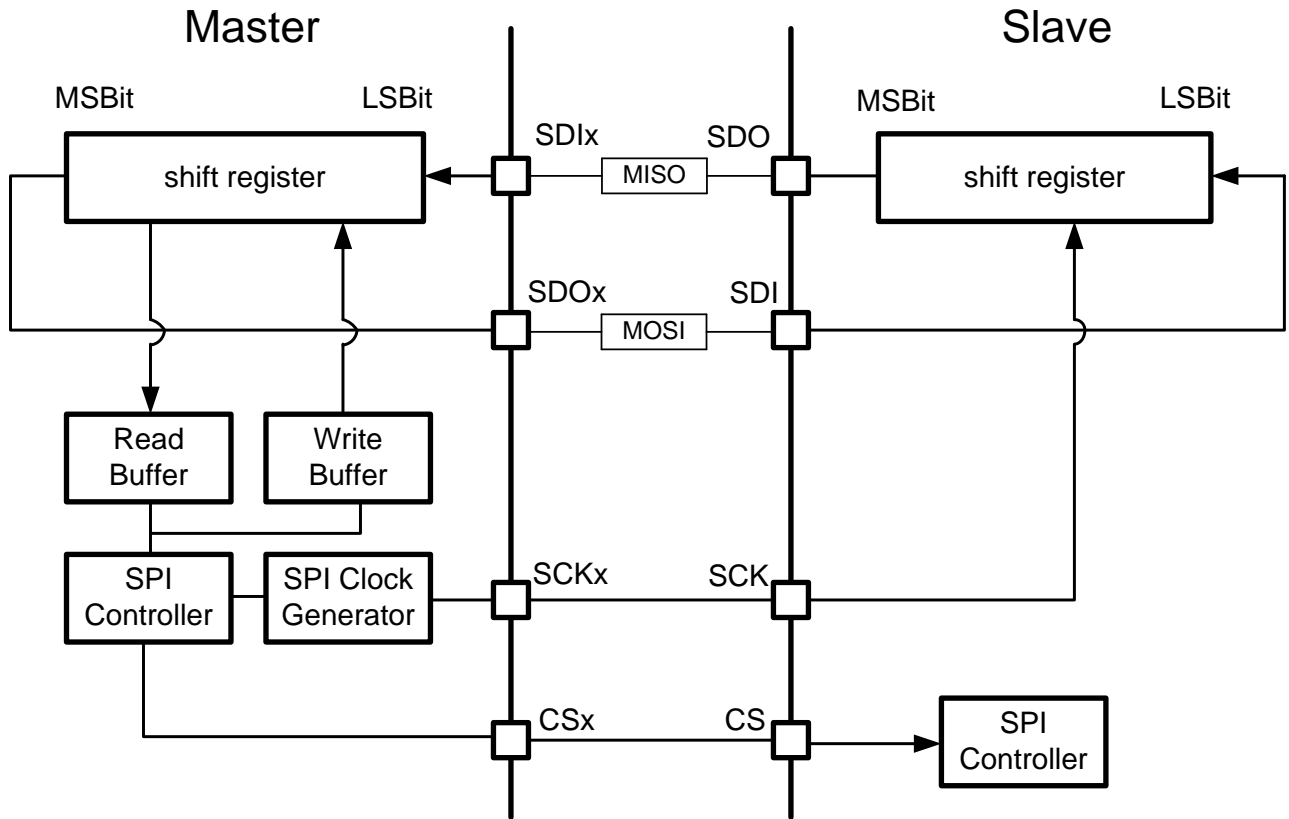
Master

Slave

MSBit

LSBit

MSBit

LSBit

shift register

SDIx

MISO

SDO

shift register

SDOx

MOSI

SDI

Read Buffer

Write Buffer

SPI Controller

SPI Clock Generator

SCKx

SCK

CSx

CS

SPI Controller